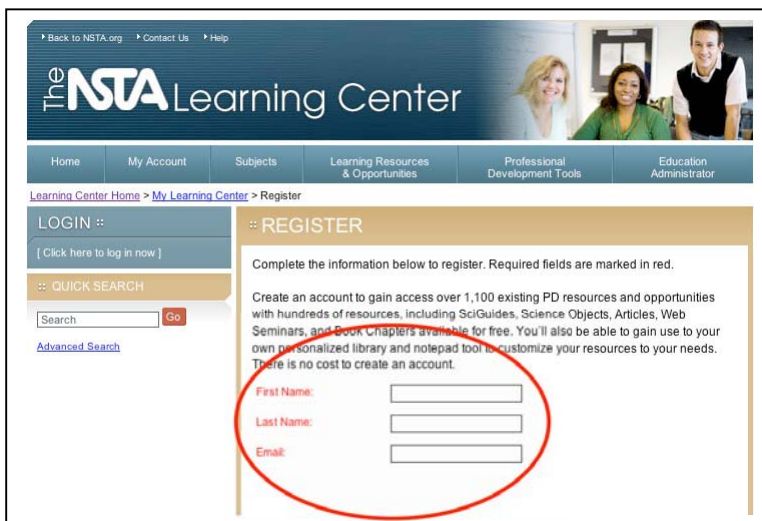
Back to NSTA.org Contact Us Help

The NSTA Learning Center

Home | My Account | Subjects | Learning Resources & Opportunities | Professional Development Tools | Education Administrator

Learning Center Home > My Learning Center > Register

LOGIN
[ Click here to log in now ]

QUICK SEARCH
Search Go
Advanced Search

REGISTER

Complete the information below to register. Required fields are marked in red.

Create an account to gain access over 1,100 existing PD resources and opportunities with hundreds of resources, including SciGuides, Science Objects, Articles, Web Seminars, and Book Chapters available for free. You'll also be able to gain use to your own personalized library and notepad tool to customize your resources to your needs. There is no cost to create an account.

First Name:

Last Name:

Email: